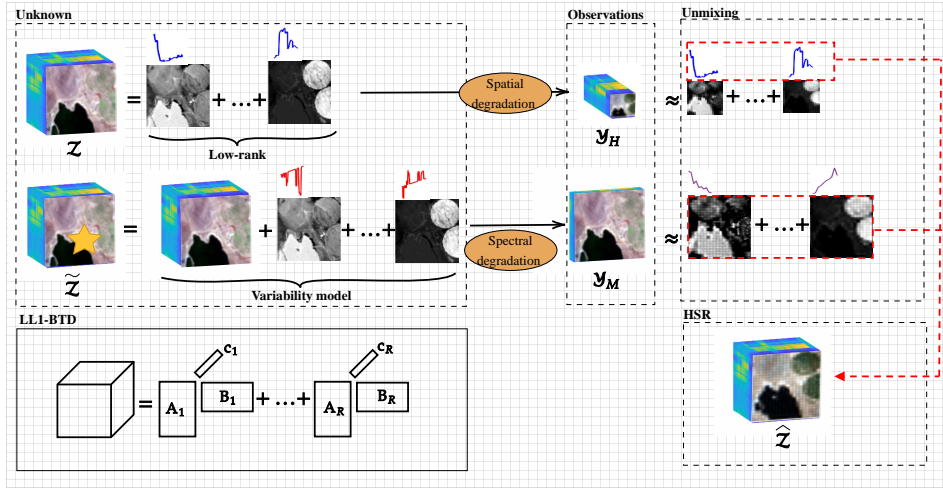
Unknown

$= + \ldots +$

$\mathcal{Z}$

Low-rank

Spatial degradation

$= + + \ldots +$

$\widetilde{\mathcal{Z}}$

Variability model

Spectral degradation

Observations

$\mathcal{Y}_H$

$\mathcal{Y}_M$

Unmixing

$\approx + \ldots +$

$\approx + \ldots +$

LL1-BTD

$= \mathbf{A}_1 \; \mathbf{B}_1 \; \mathbf{c}_1 + \ldots + \mathbf{A}_R \; \mathbf{B}_R \; \mathbf{c}_R$

HSR

$\widehat{\mathcal{Z}}$